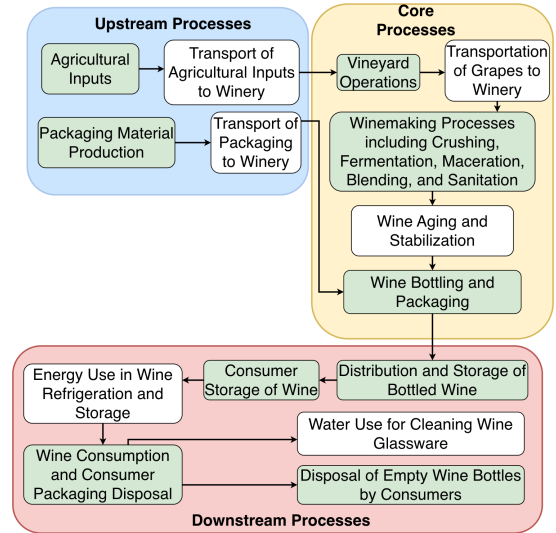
Upstream Processes

Agricultural Inputs

Transport of Agricultural Inputs to Winery

Packaging Material Production

Transport of Packaging to Winery

Core Processes

Vineyard Operations

Transportation of Grapes to Winery

Winemaking Processes including Crushing, Fermentation, Maceration, Blending, and Sanitation

Wine Aging and Stabilization

Wine Bottling and Packaging

Distribution and Storage of Bottled Wine

Consumer Storage of Wine

Energy Use in Wine Refrigeration and Storage

Wine Consumption and Consumer Packaging Disposal

Water Use for Cleaning Wine Glassware

Disposal of Empty Wine Bottles by Consumers

Downstream Processes